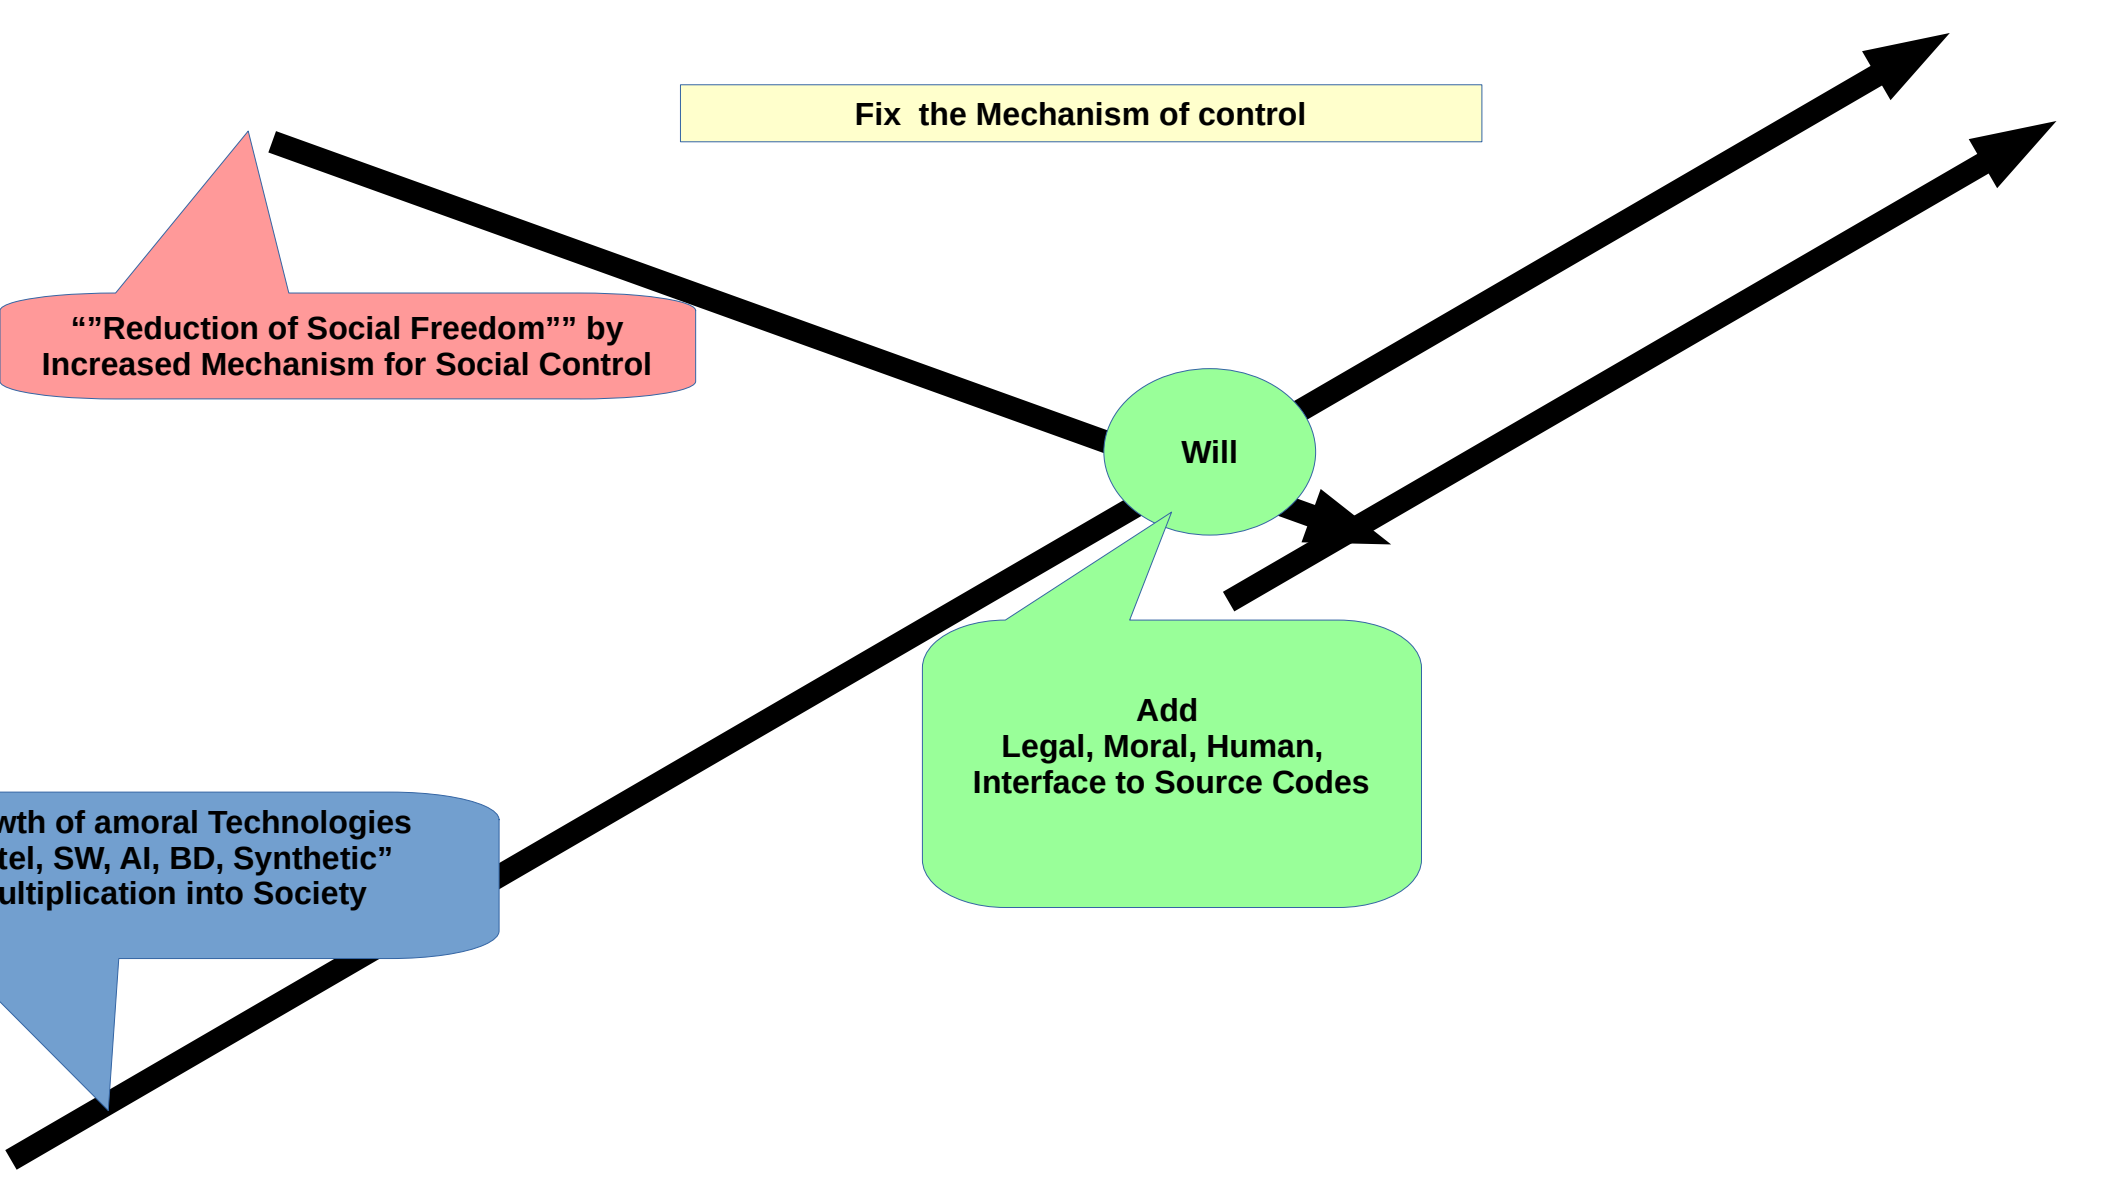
Fix the Mechanism of control

“”Reduction of Social Freedom”” by Increased Mechanism for Social Control

Will

Add
Legal, Moral, Human,
Interface to Source Codes

wth of amoral Technologies
tel, SW, AI, BD, Synthetic”
ultiplication into Society